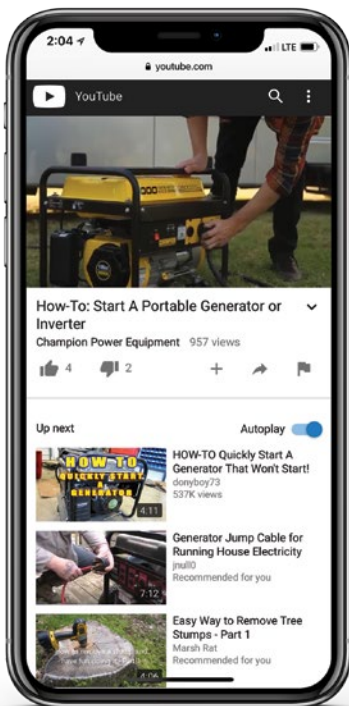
2:04
LTE
youtube.com

YouTube

How-To: Start A Portable Generator or Inverter
Champion Power Equipment 957 views

4 2

Up next
Autoplay

HOW-TO QUICKLY START A GENERATOR
4:11
HOW-TO Quickly Start A Generator That Won't Start!
donyboy73
537K views

7:12
Generator Jump Cable for Running House Electricity
jnull0
Recommended for you

4:06
Easy Way to Remove Tree Stumps - Part 1
Marsh Rat
Recommended for you